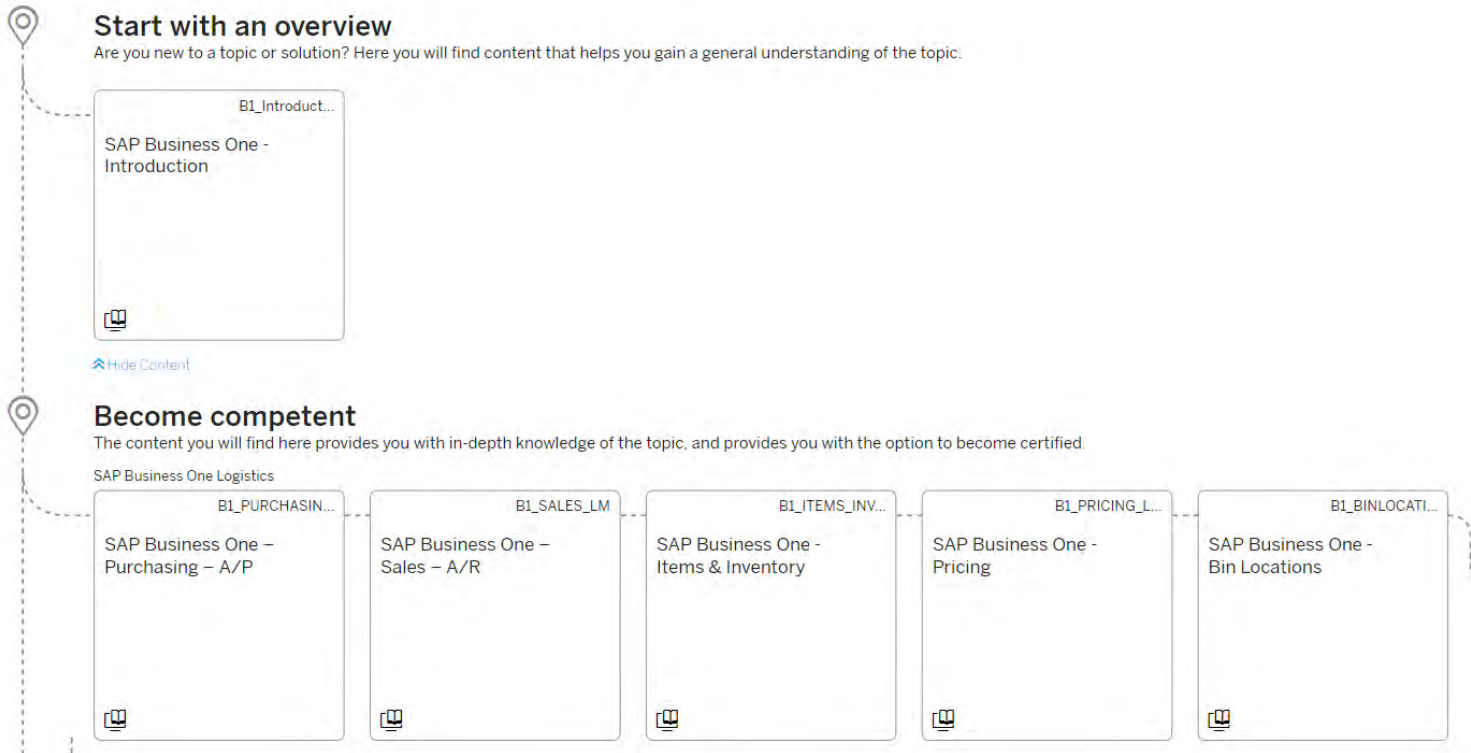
Start with an overview

Are you new to a topic or solution? Here you will find content that helps you gain a general understanding of the topic.

B1_Introduct...

SAP Business One - Introduction

Hide Content

Become competent

The content you will find here provides you with in-depth knowledge of the topic, and provides you with the option to become certified.

SAP Business One Logistics

B1_PURCHASIN...

SAP Business One – Purchasing – A/P

B1_SALES_LM

SAP Business One – Sales – A/R

B1_ITEMS_INV...

SAP Business One - Items & Inventory

B1_PRICING_L...

SAP Business One - Pricing

B1_BINLOCATI...

SAP Business One - Bin Locations